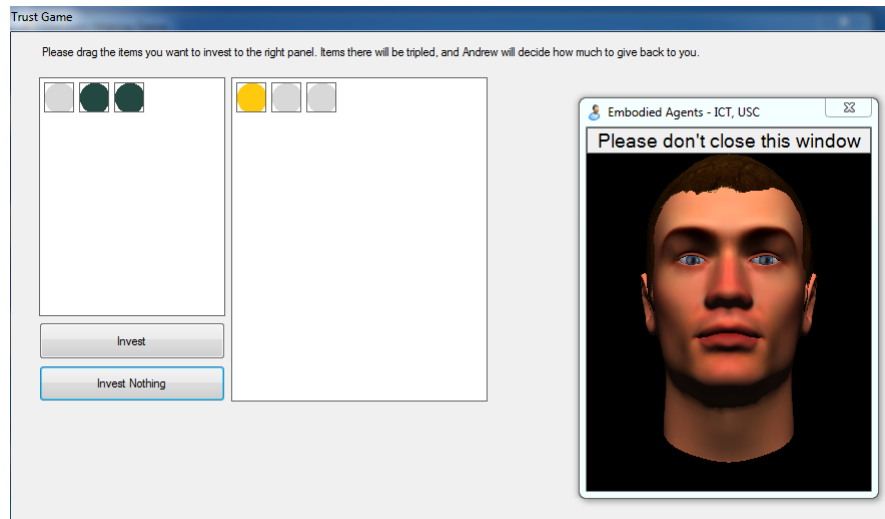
Trust Game

Please drag the items you want to invest to the right panel. Items there will be tripled, and Andrew will decide how much to give back to you.

Invest

Invest Nothing

Embodied Agents - ICT, USC

Please don't close this window